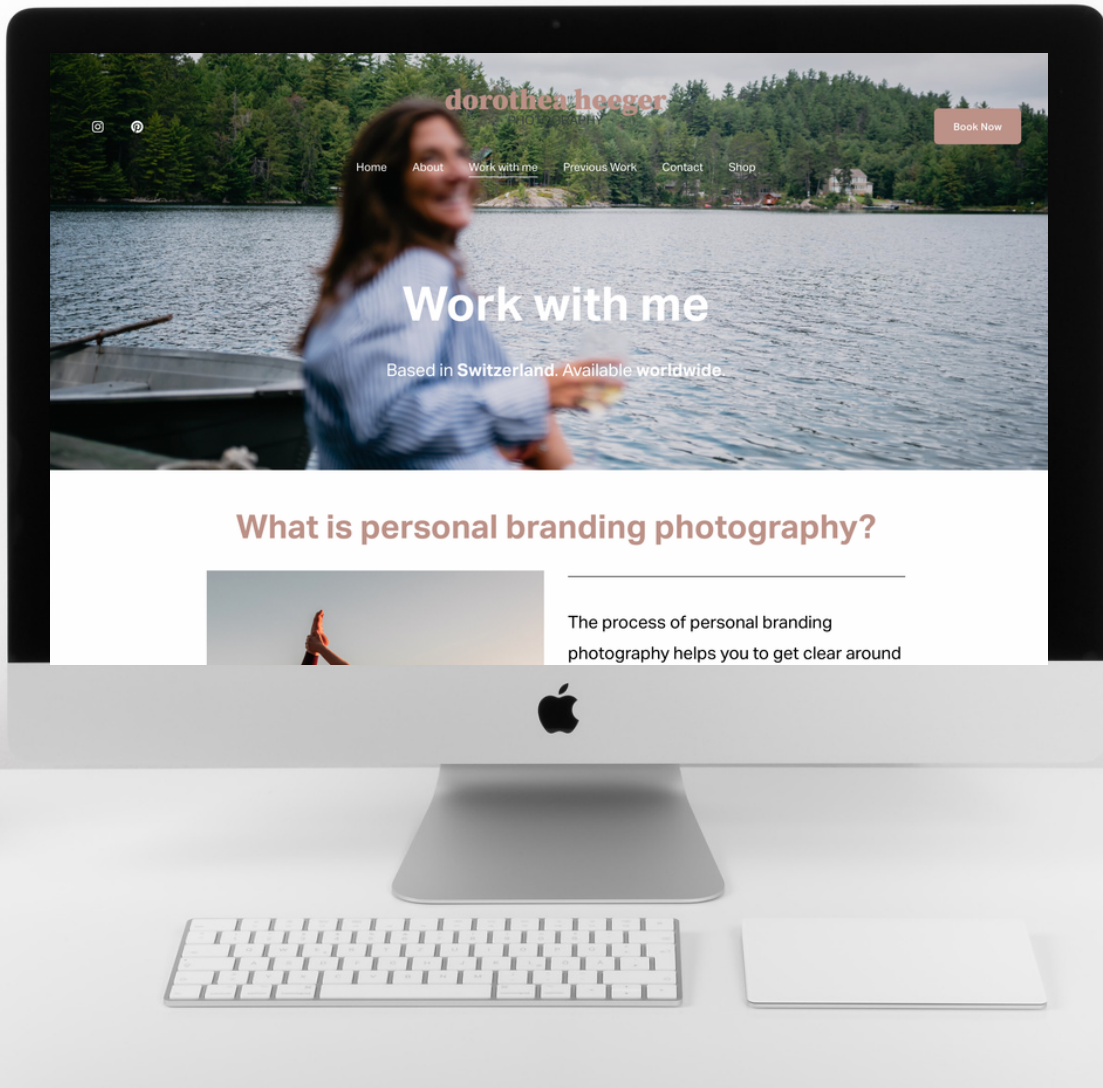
dorothea heeger
PHOTOGRAPHY

Book Now

Home About Work with me Previous Work Contact Shop

Work with me

Based in Switzerland. Available worldwide.

What is personal branding photography?

The process of personal branding photography helps you to get clear around